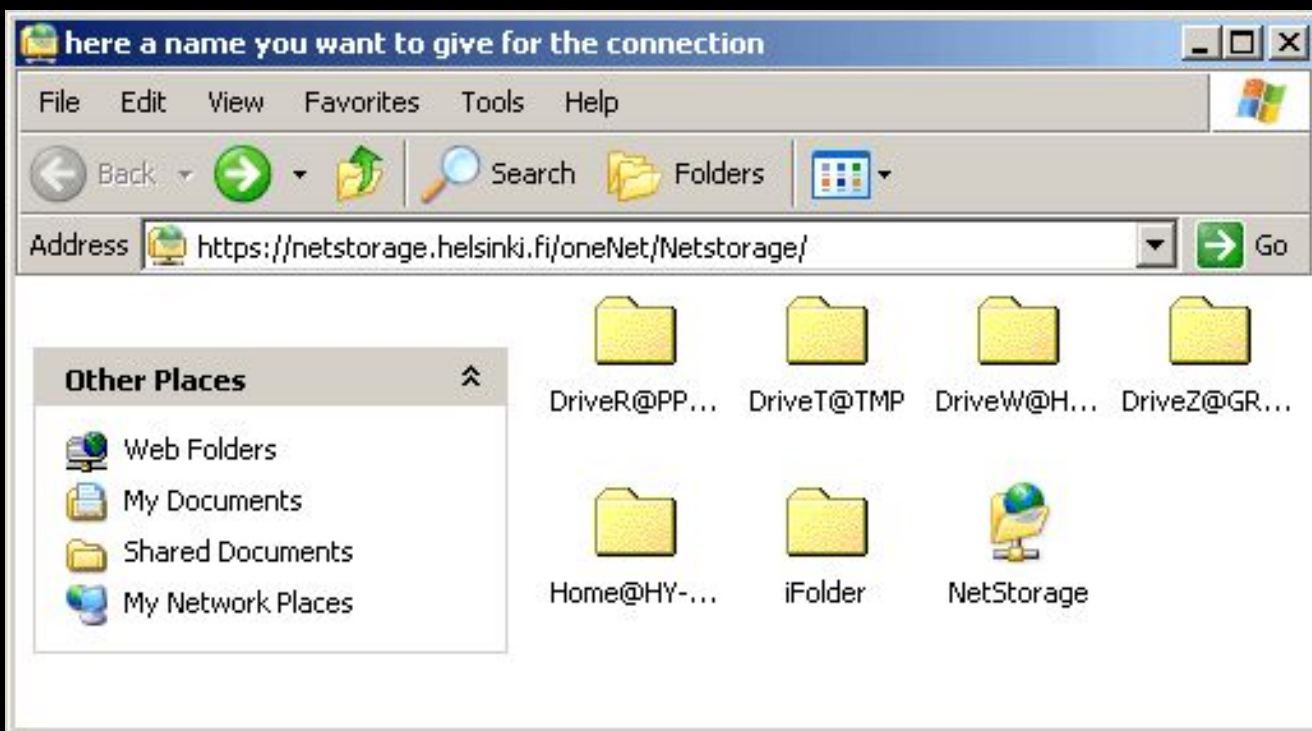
here a name you want to give for the connection

File Edit View Favorites Tools Help

Back Search Folders

Address https://netstorage.helsinki.fi/oneNet/Netstorage/ Go

Other Places

Web Folders
My Documents
Shared Documents
My Network Places

DriveR@PP... DriveT@TMP DriveW@H... DriveZ@GR...

Home@HY-... iFolder NetStorage